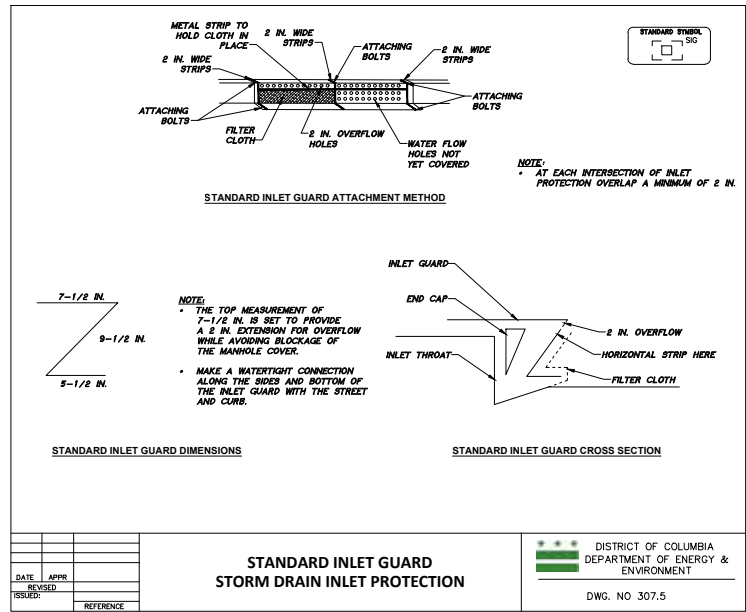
METAL STRIP TO HOLD CLOTH IN PLACE

2 IN. WIDE STRIPS

ATTACHING BOLTS

2 IN. WIDE STRIPS

2 IN. WIDE STRIPS

ATTACHING BOLTS

ATTACHING BOLTS

FILTER CLOTH

2 IN. OVERFLOW HOLES

WATER FLOW HOLES NOT YET COVERED

STANDARD SYMBOL

SIG

NOTE:
• AT EACH INTERSECTION OF INLET PROTECTION OVERLAP A MINIMUM OF 2 IN.

STANDARD INLET GUARD ATTACHMENT METHOD

7-1/2 IN.

9-1/2 IN.

5-1/2 IN.

NOTE:
• THE TOP MEASUREMENT OF 7-1/2 IN. IS SET TO PROVIDE A 2 IN. EXTENSION FOR OVERFLOW WHILE AVOIDING BLOCKAGE OF THE MANHOLE COVER.
• MAKE A WATERTIGHT CONNECTION ALONG THE SIDES AND BOTTOM OF THE INLET GUARD WITH THE STREET AND CURB.

INLET GUARD

END CAP

INLET THROAT

2 IN. OVERFLOW

HORIZONTAL STRIP HERE

FILTER CLOTH

STANDARD INLET GUARD DIMENSIONS

STANDARD INLET GUARD CROSS SECTION

| DATE | APPR | |
|---|---|---|
| REVISED | | |
| ISSUED: | | REFERENCE |

STANDARD INLET GUARD
STORM DRAIN INLET PROTECTION

DISTRICT OF COLUMBIA
DEPARTMENT OF ENERGY & ENVIRONMENT

DWG. NO 307.5